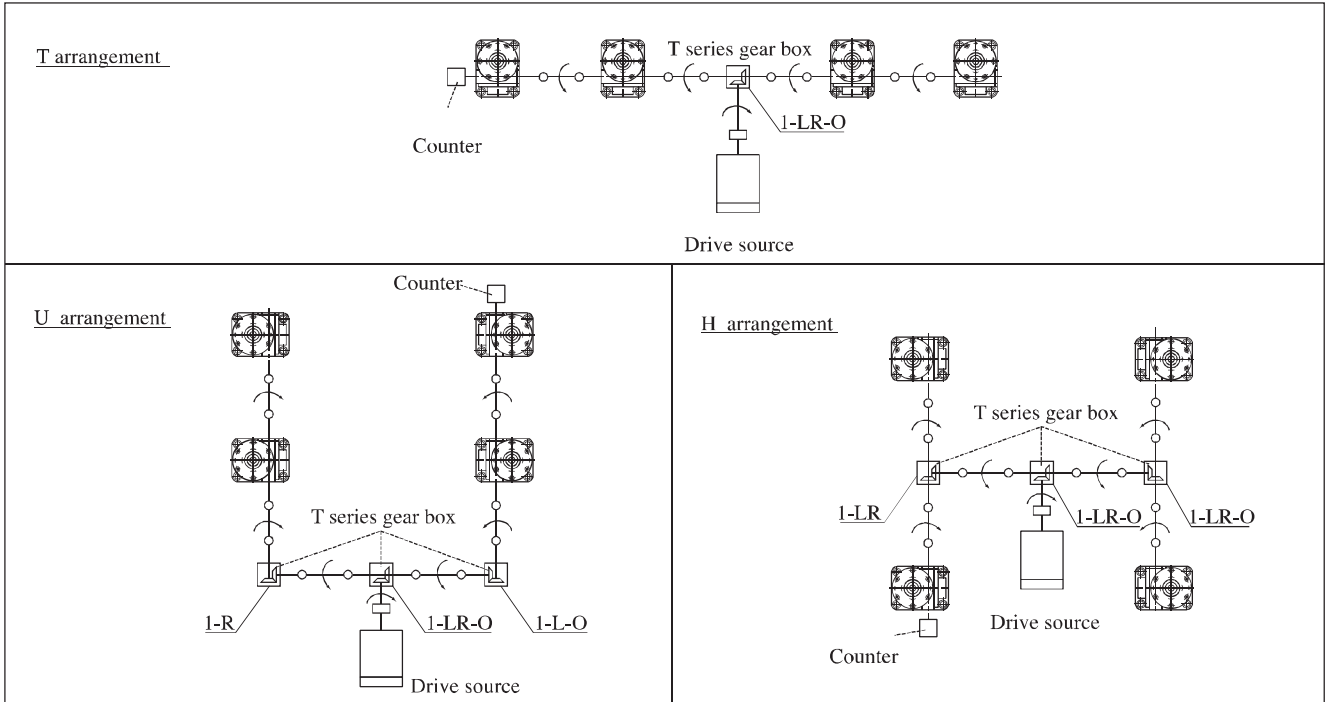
T arrangement

T series gear box

1-LR-O

Counter

Drive source

U arrangement

Counter

T series gear box

1-R

1-LR-O

1-L-O

Drive source

H arrangement

T series gear box

1-LR

1-LR-O

1-LR-O

Drive source

Counter